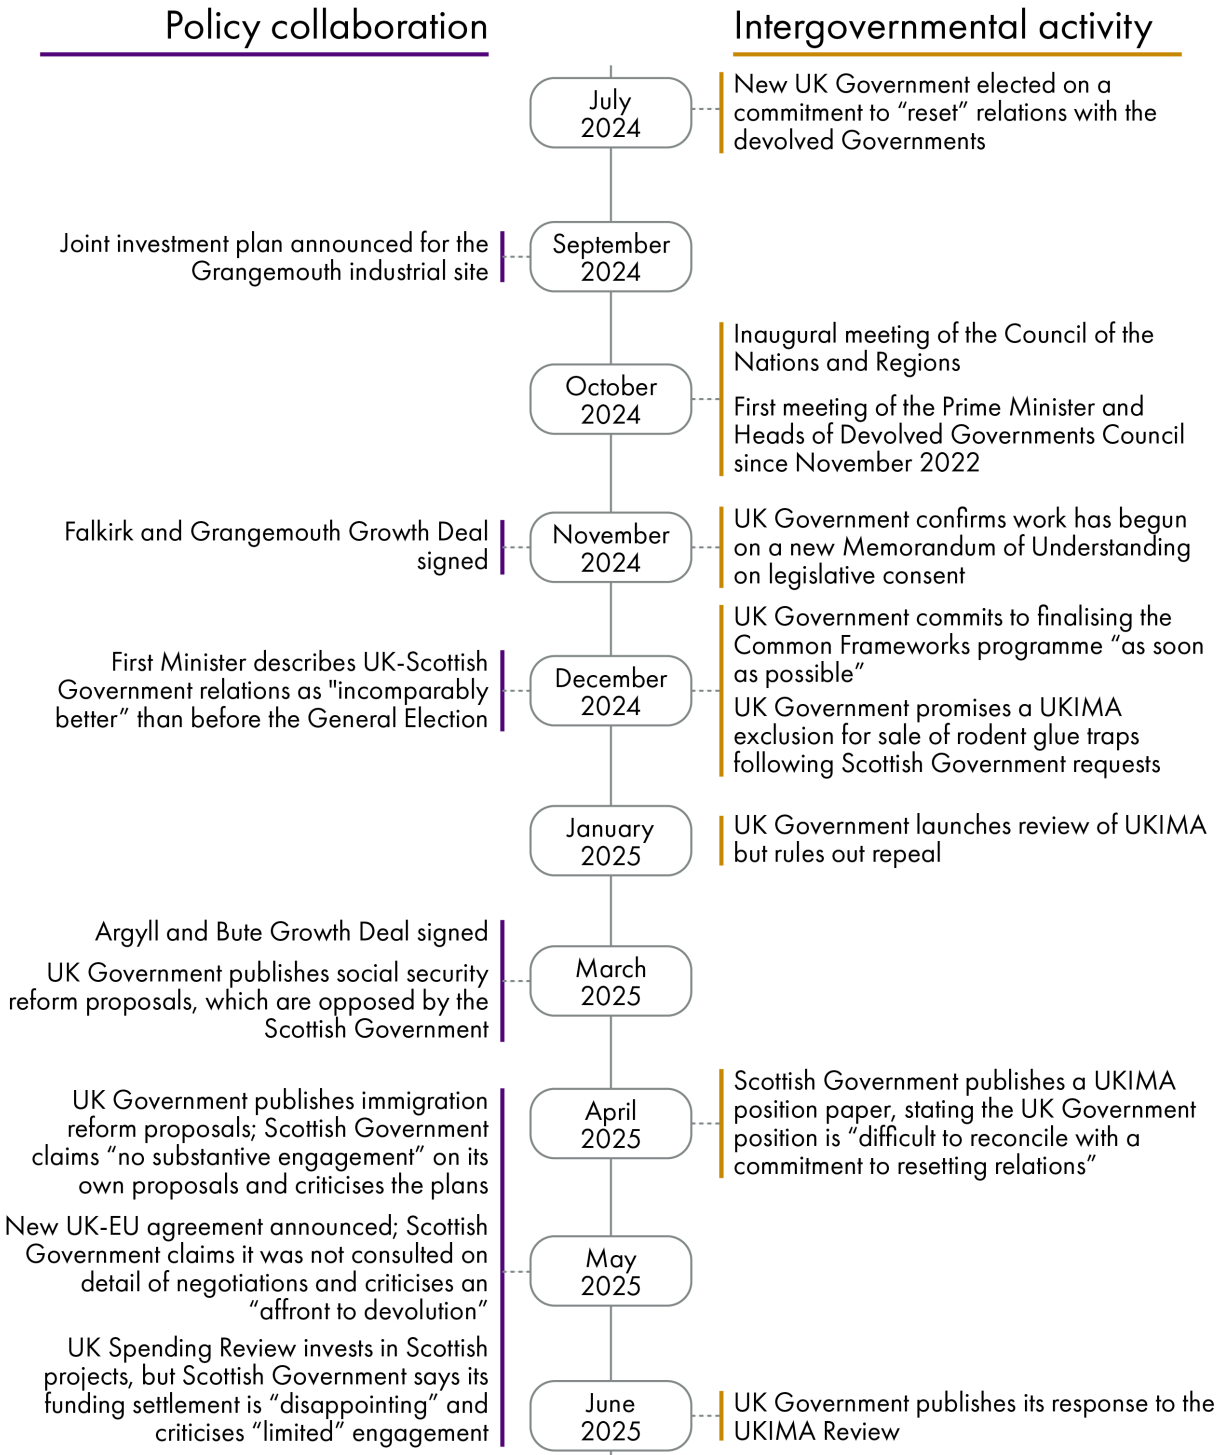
Policy collaboration

Intergovernmental activity

July 2024

New UK Government elected on a commitment to “reset” relations with the devolved Governments

Joint investment plan announced for the Grangemouth industrial site

September 2024

October 2024

Inaugural meeting of the Council of the Nations and Regions

First meeting of the Prime Minister and Heads of Devolved Governments Council since November 2022

Falkirk and Grangemouth Growth Deal signed

November 2024

UK Government confirms work has begun on a new Memorandum of Understanding on legislative consent

First Minister describes UK-Scottish Government relations as "incomparably better” than before the General Election

December 2024

UK Government commits to finalising the Common Frameworks programme “as soon as possible”

UK Government promises a UKIMA exclusion for sale of rodent glue traps following Scottish Government requests

January 2025

UK Government launches review of UKIMA but rules out repeal

Argyll and Bute Growth Deal signed

UK Government publishes social security reform proposals, which are opposed by the Scottish Government

March 2025

UK Government publishes immigration reform proposals; Scottish Government claims “no substantive engagement” on its own proposals and criticises the plans

April 2025

Scottish Government publishes a UKIMA position paper, stating the UK Government position is “difficult to reconcile with a commitment to resetting relations”

New UK-EU agreement announced; Scottish Government claims it was not consulted on detail of negotiations and criticises an “affront to devolution”

May 2025

UK Spending Review invests in Scottish projects, but Scottish Government says its funding settlement is “disappointing” and criticises “limited” engagement

June 2025

UK Government publishes its response to the UKIMA Review